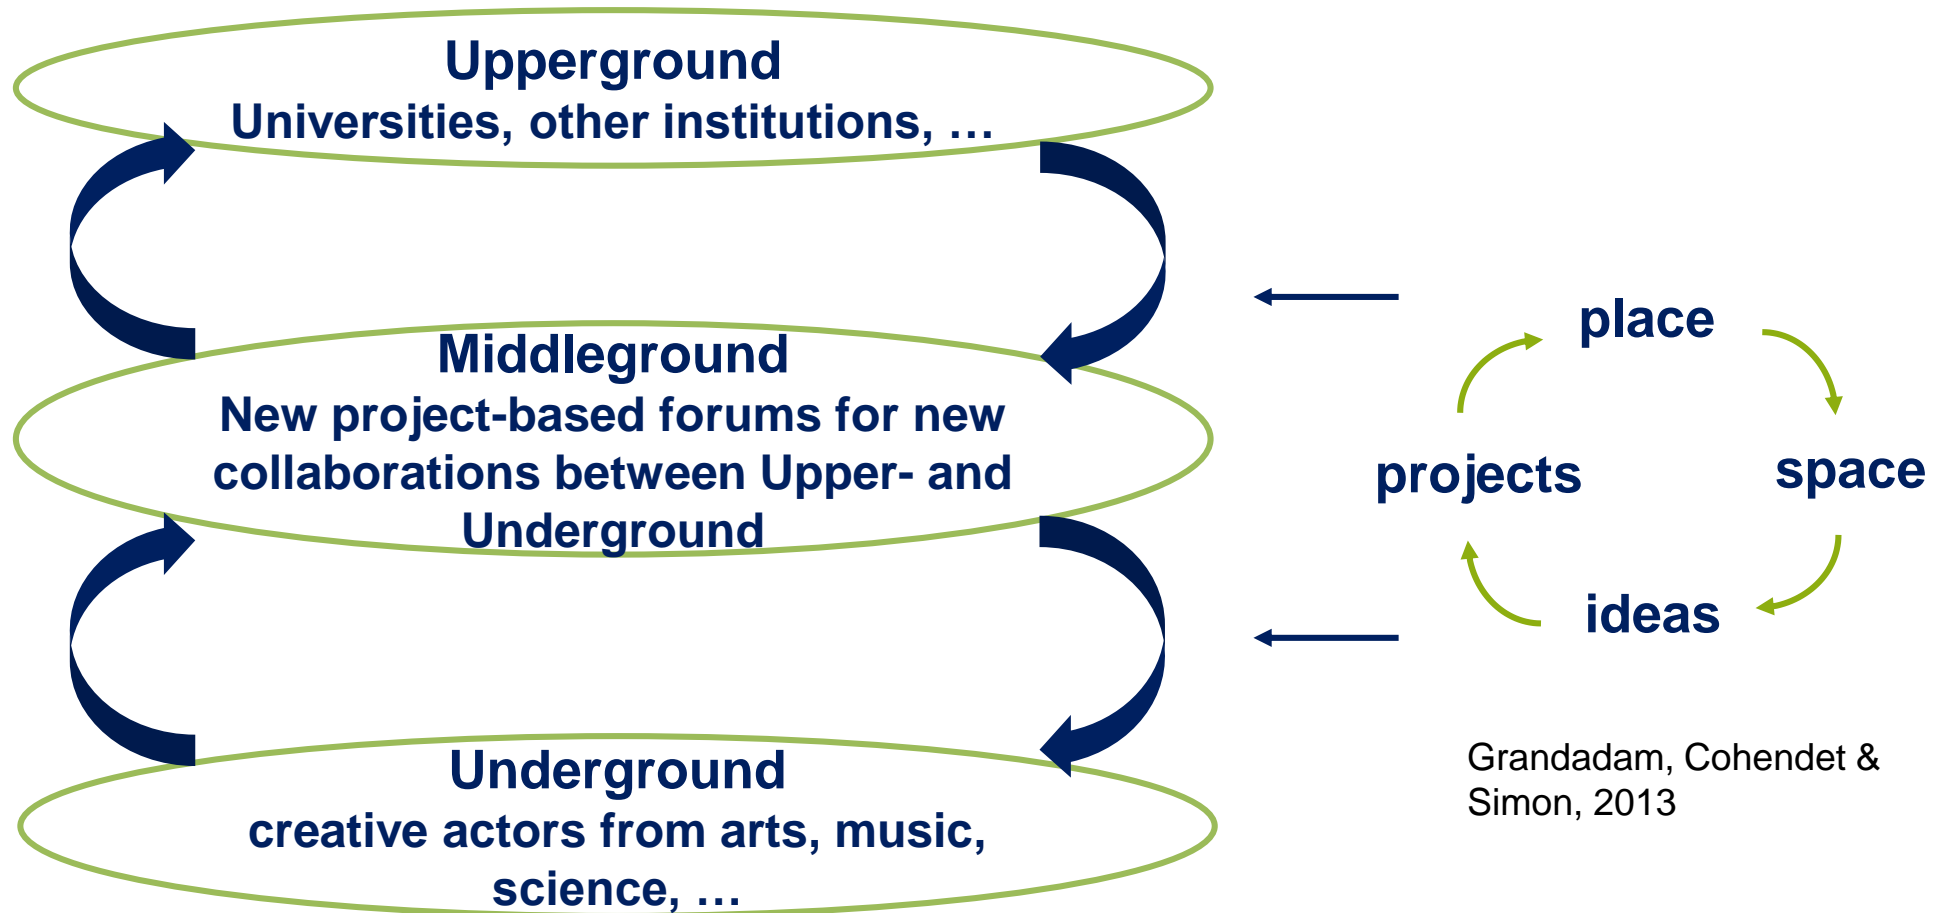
Upperground
Universities, other institutions, …

Middleground
New project-based forums for new collaborations between Upper- and Underground

Underground
creative actors from arts, music, science, …

place
space
ideas
projects

Grandadam, Cohendet & Simon, 2013